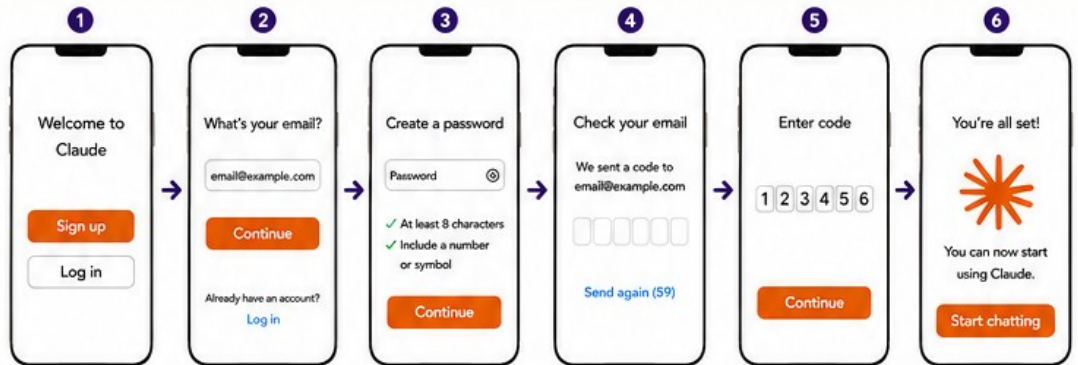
1

Welcome to Claude

Sign up

Log in

2

What's your email?

email@example.com

Continue

Already have an account?

Log in

3

Create a password

Password

✓ At least 8 characters

✓ Include a number or symbol

Continue

4

Check your email

We sent a code to email@example.com

Send again (59)

5

Enter code

1 2 3 4 5 6

Continue

6

You're all set!

You can now start using Claude.

Start chatting